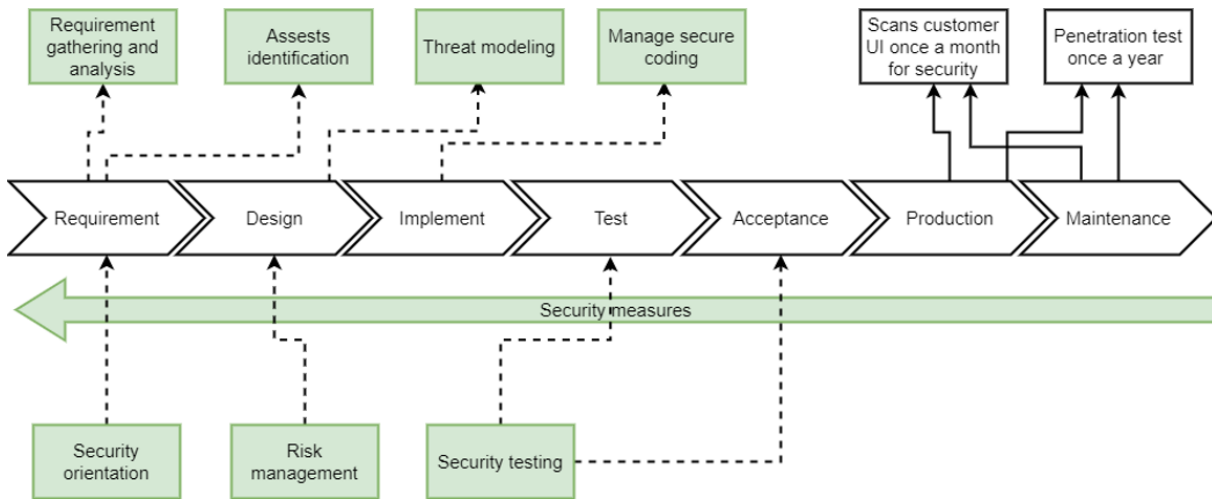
Requirement gathering and analysis

Assests identification

Threat modeling

Manage secure coding

Scans customer UI once a month for security

Penetration test once a year

Requirement

Design

Implement

Test

Acceptance

Production

Maintenance

Security measures

Security orientation

Risk management

Security testing